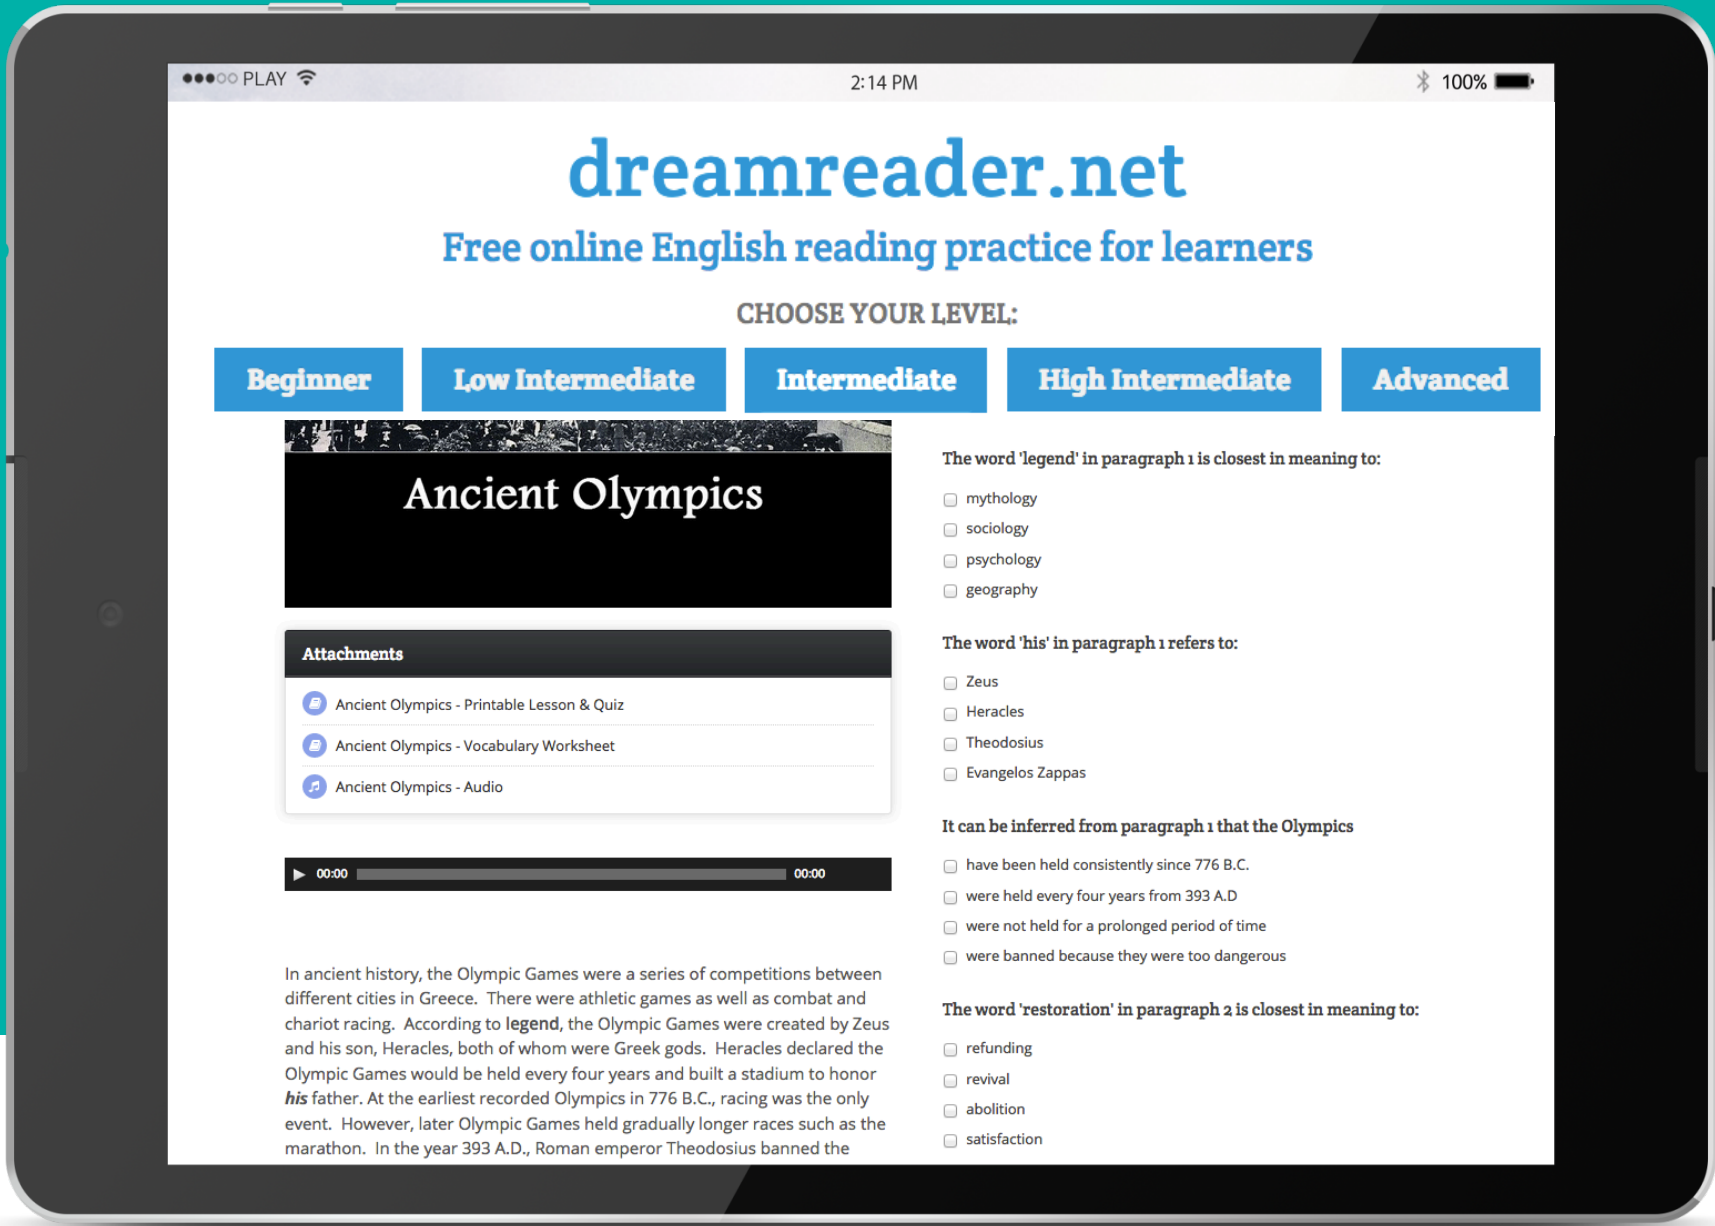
●●●○○ PLAY 2:14 PM 100%

dreamreader.net

Free online English reading practice for learners

CHOOSE YOUR LEVEL:

Beginner | Low Intermediate | Intermediate | High Intermediate | Advanced

Ancient Olympics

Attachments

Ancient Olympics - Printable Lesson & Quiz

Ancient Olympics - Vocabulary Worksheet

Ancient Olympics - Audio

00:00 00:00

In ancient history, the Olympic Games were a series of competitions between different cities in Greece. There were athletic games as well as combat and chariot racing. According to **legend**, the Olympic Games were created by Zeus and his son, Heracles, both of whom were Greek gods. Heracles declared the Olympic Games would be held every four years and built a stadium to honor ***his*** father. At the earliest recorded Olympics in 776 B.C., racing was the only event. However, later Olympic Games held gradually longer races such as the marathon. In the year 393 A.D., Roman emperor Theodosius banned the

The word 'legend' in paragraph 1 is closest in meaning to:

mythology

sociology

psychology

geography

The word 'his' in paragraph 1 refers to:

Zeus

Heracles

Theodosius

Evangelos Zappas

It can be inferred from paragraph 1 that the Olympics

have been held consistently since 776 B.C.

were held every four years from 393 A.D

were not held for a prolonged period of time

were banned because they were too dangerous

The word 'restoration' in paragraph 2 is closest in meaning to:

refunding

revival

abolition

satisfaction